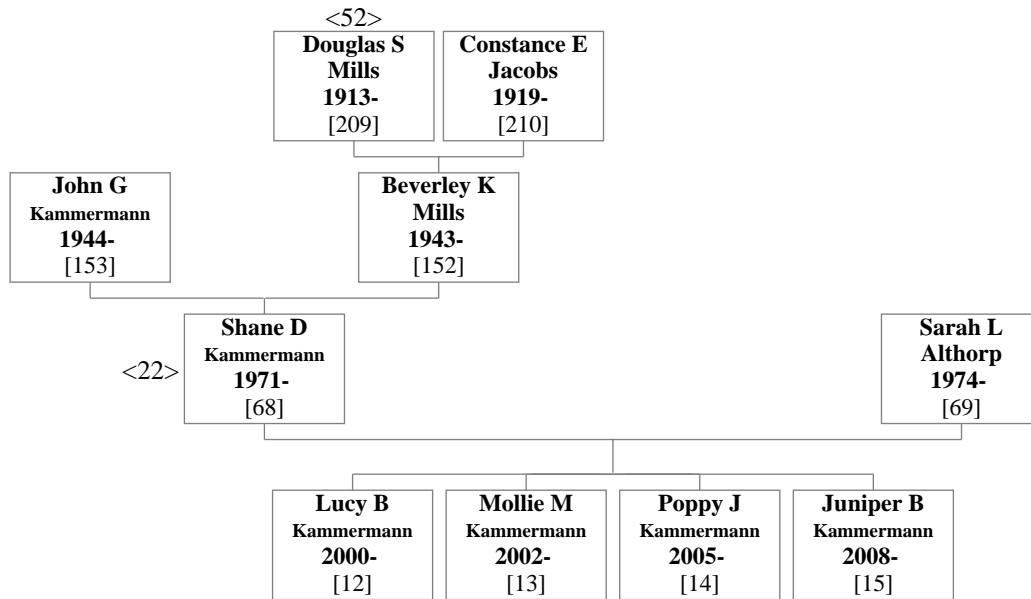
<52>
Douglas S Mills 1913- [209]

Constance E Jacobs 1919- [210]

John G Kammermann 1944- [153]

Beverley K Mills 1943- [152]

<22>
Shane D Kammermann 1971- [68]

Sarah L Althorp 1974- [69]

Lucy B Kammermann 2000- [12]

Mollie M Kammermann 2002- [13]

Poppy J Kammermann 2005- [14]

Juniper B Kammermann 2008- [15]